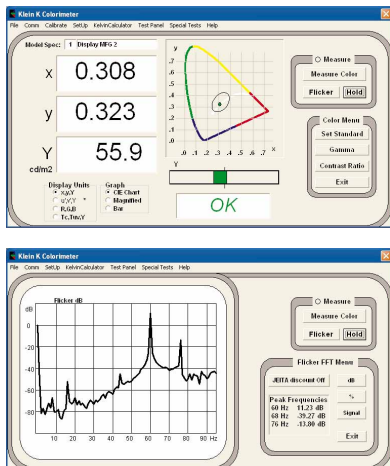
Klein K Colorimeter

File Comm Calibrate SetUp KelvinCalculator Test Panel Special Tests Help

Model Spec: 1 Display MFG 2

x 0.308

y 0.323

Y 55.9
cd/m2

Display Units
x,y,Y
u',v',Y
R,G,B
Tc,Tuv,Y

Graph
CIE Chart
Magnified
Bar

y
.8
.7
.6
.5
.4
.3
.2
.1
0 .1 .2 .3 .4 .5 .6 .7 .8
x

Y

OK

Measure
Measure Color
Flicker Hold

Color Menu
Set Standard
Gamma
Contrast Ratio
Exit

Klein K Colorimeter

File Comm SetUp KelvinCalculator Test Panel Special Tests Help

Flicker dB
dB
0
-20
-40
-60
-80
10 20 30 40 50 60 70 80 90 Hz

Measure
Measure Color
Flicker Hold

Flicker FFT Menu
JEITA discount Off
dB
%
Signal
Peak Frequencies
60 Hz 11.23 dB
68 Hz -39.27 dB
76 Hz -13.80 dB
Exit